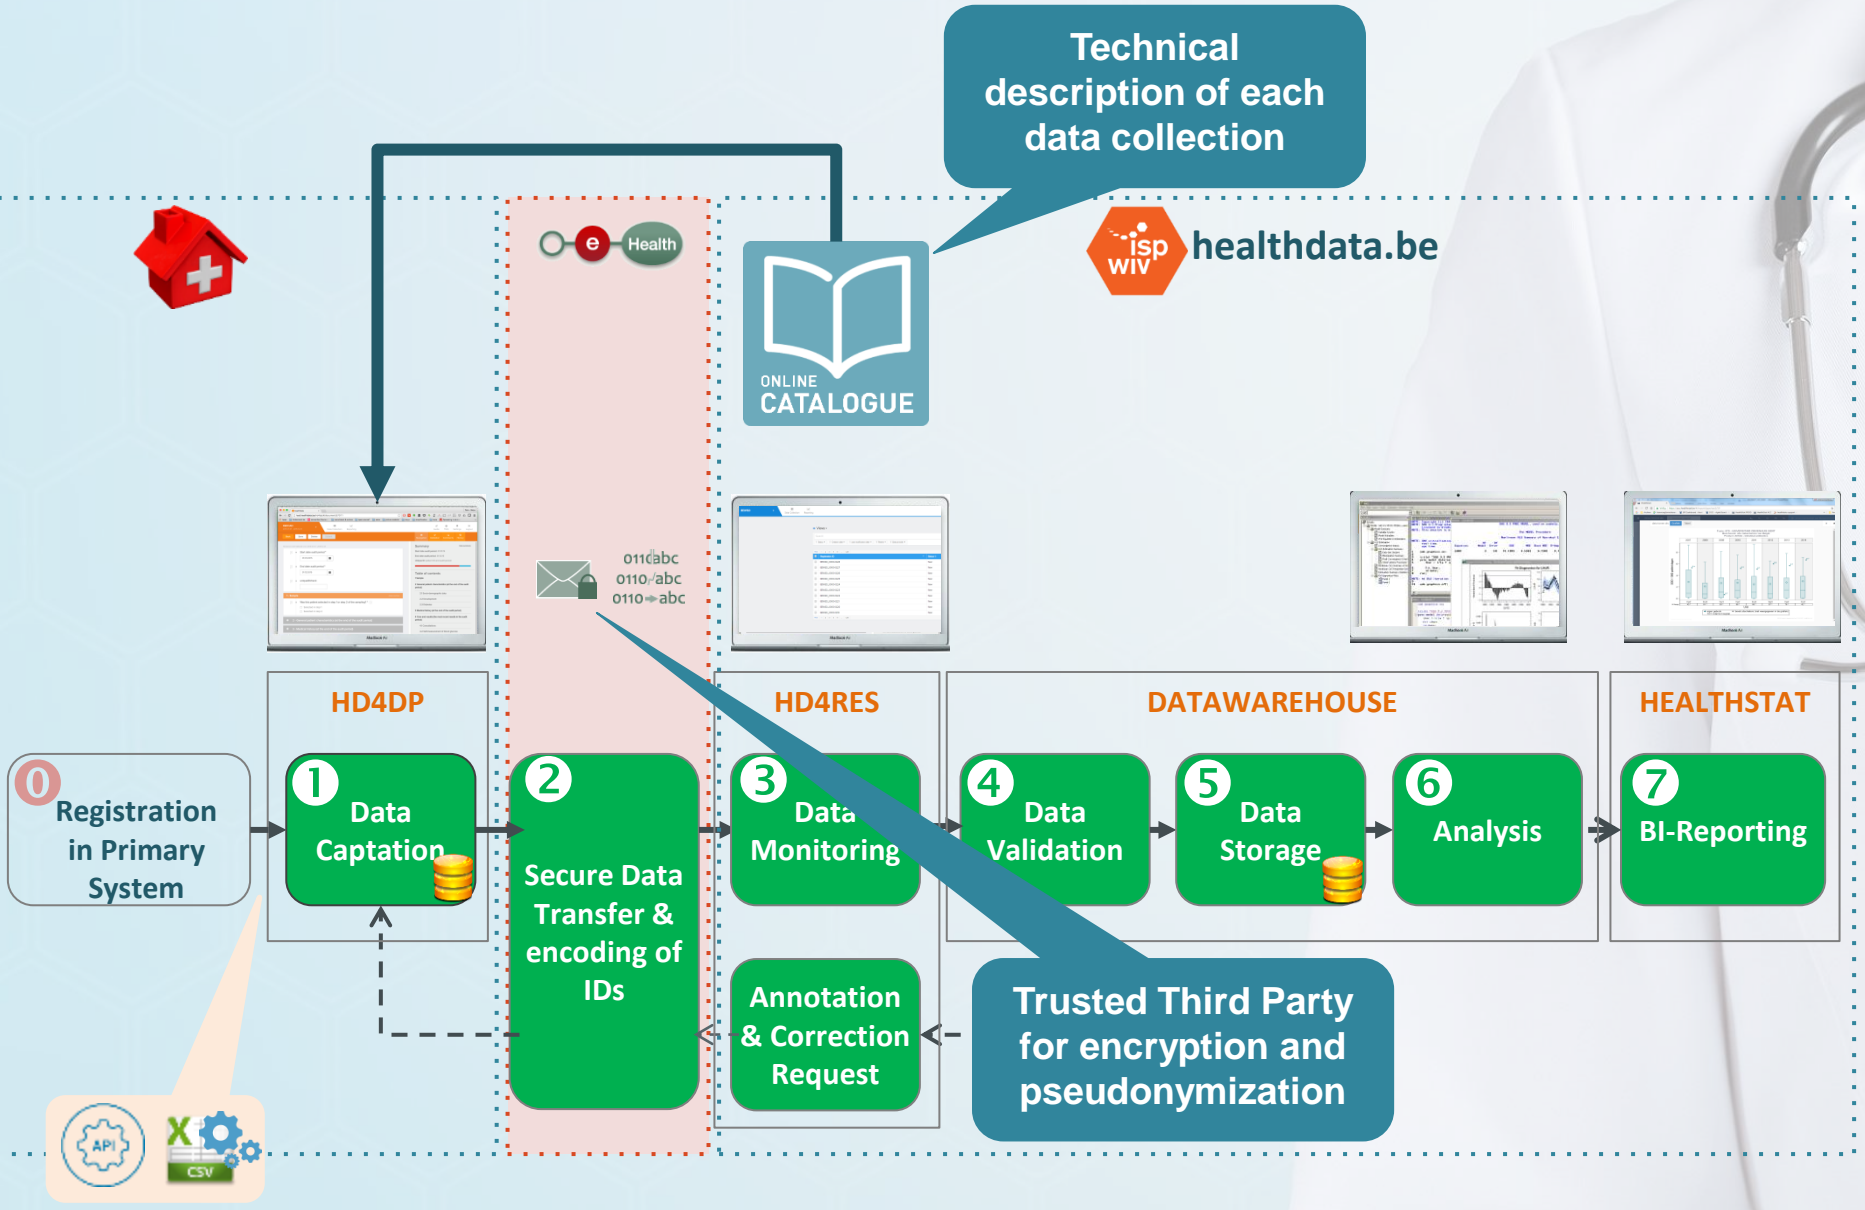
Technical description of each data collection

e Health

ONLINE CATALOGUE

isp wiv healthdata.be

0110abc
0110abc
0110→abc

HD4DP

HD4RES

DATAWAREHOUSE

HEALTHSTAT

0 Registration in Primary System

1 Data Captation

2 Secure Data Transfer & encoding of IDs

3 Data Monitoring

4 Data Validation

5 Data Storage

6 Analysis

7 BI-Reporting

Annotation & Correction Request

Trusted Third Party for encryption and pseudonymization

API

X CSV